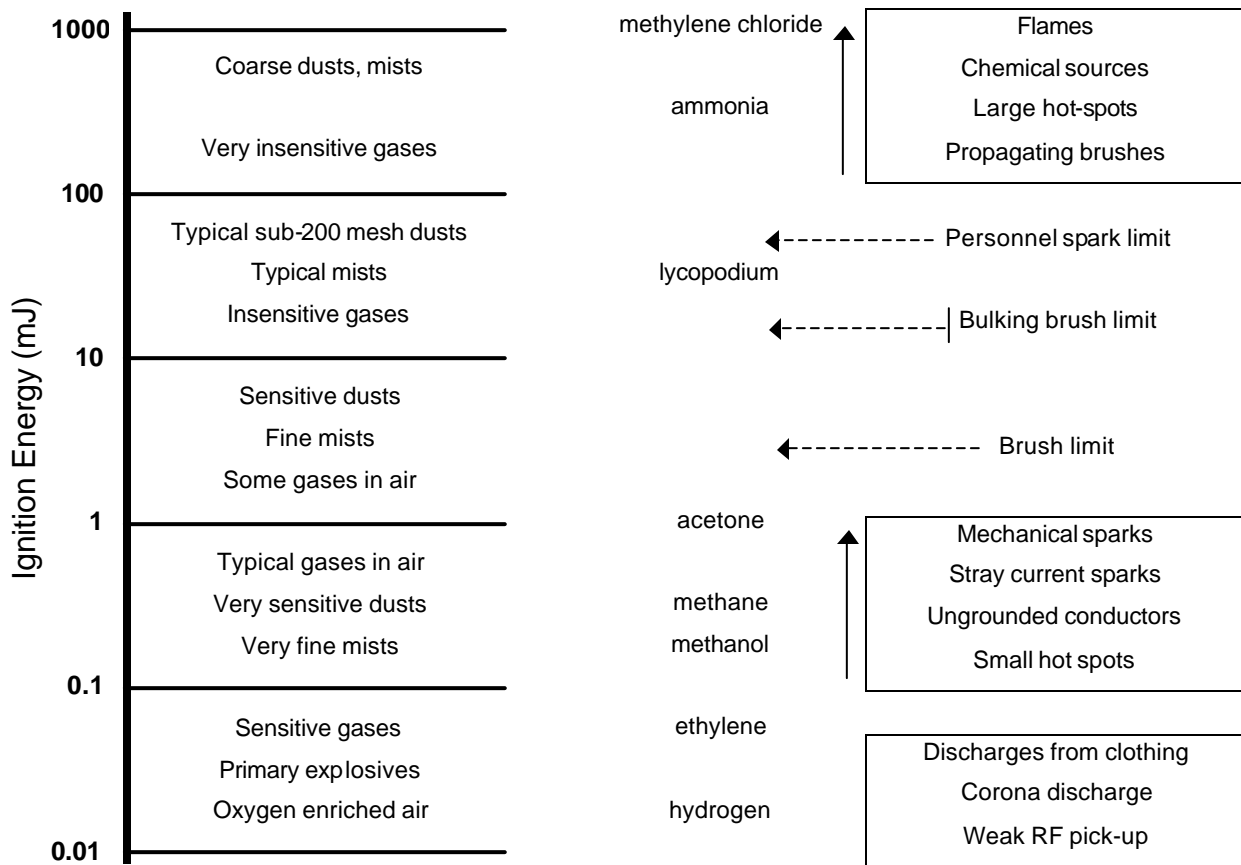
Ignition Energy (mJ)

1000

Coarse dusts, mists

Very insensitive gases

100

Typical sub-200 mesh dusts
Typical mists
Insensitive gases

10

Sensitive dusts
Fine mists
Some gases in air

1

Typical gases in air
Very sensitive dusts
Very fine mists

0.1

Sensitive gases
Primary explosives
Oxygen enriched air

0.01

methylene chloride
ammonia
lycopodium
acetone
methane
methanol
ethylene
hydrogen

Flames
Chemical sources
Large hot-spots
Propagating brushes

Personnel spark limit

Bulking brush limit

Brush limit

Mechanical sparks
Stray current sparks
Ungrounded conductors
Small hot spots

Discharges from clothing
Corona discharge
Weak RF pick-up